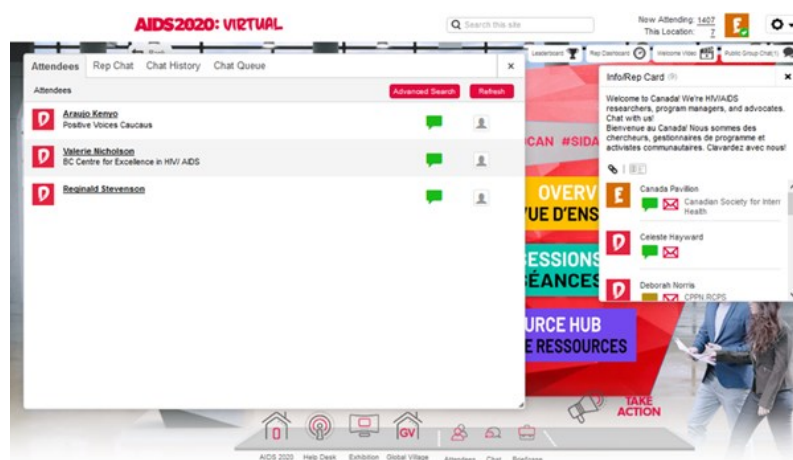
AIDS2020: VIRTUAL

Search this site

Now Attending: 1407
This Location: 7

Leaderboard | Rep Dashboard | Welcome Video | Public Group Chat(1)

Attendees | Rep Chat | Chat History | Chat Queue

Attendees

Advanced Search | Refresh

Araujo Kenyo
Positive Voices Caucaus

Valerie Nicholson
BC Centre for Excellence in HIV/ AIDS

Reginald Stevenson

Info/Rep Card (9)

Welcome to Canada! We're HIV/AIDS researchers, program managers, and advocates. Chat with us!
Bienvenue au Canada! Nous sommes des chercheurs, gestionnaires de programme et activistes communautaires. Clavardez avec nous!

Canada Pavillion
Canadian Society for Inter Health

Celeste Hayward

Deborah Norris
CPPN RCPS

CAN #SIDA
OVERV
VUE D'ENS
SESSIONS
SÉANCES
URCE HUB
E RESSOURCES

TAKE ACTION

GV

AIDS 2020 | Help Desk | Exhibition | Global Village | Attendees | Chat | Briefcase